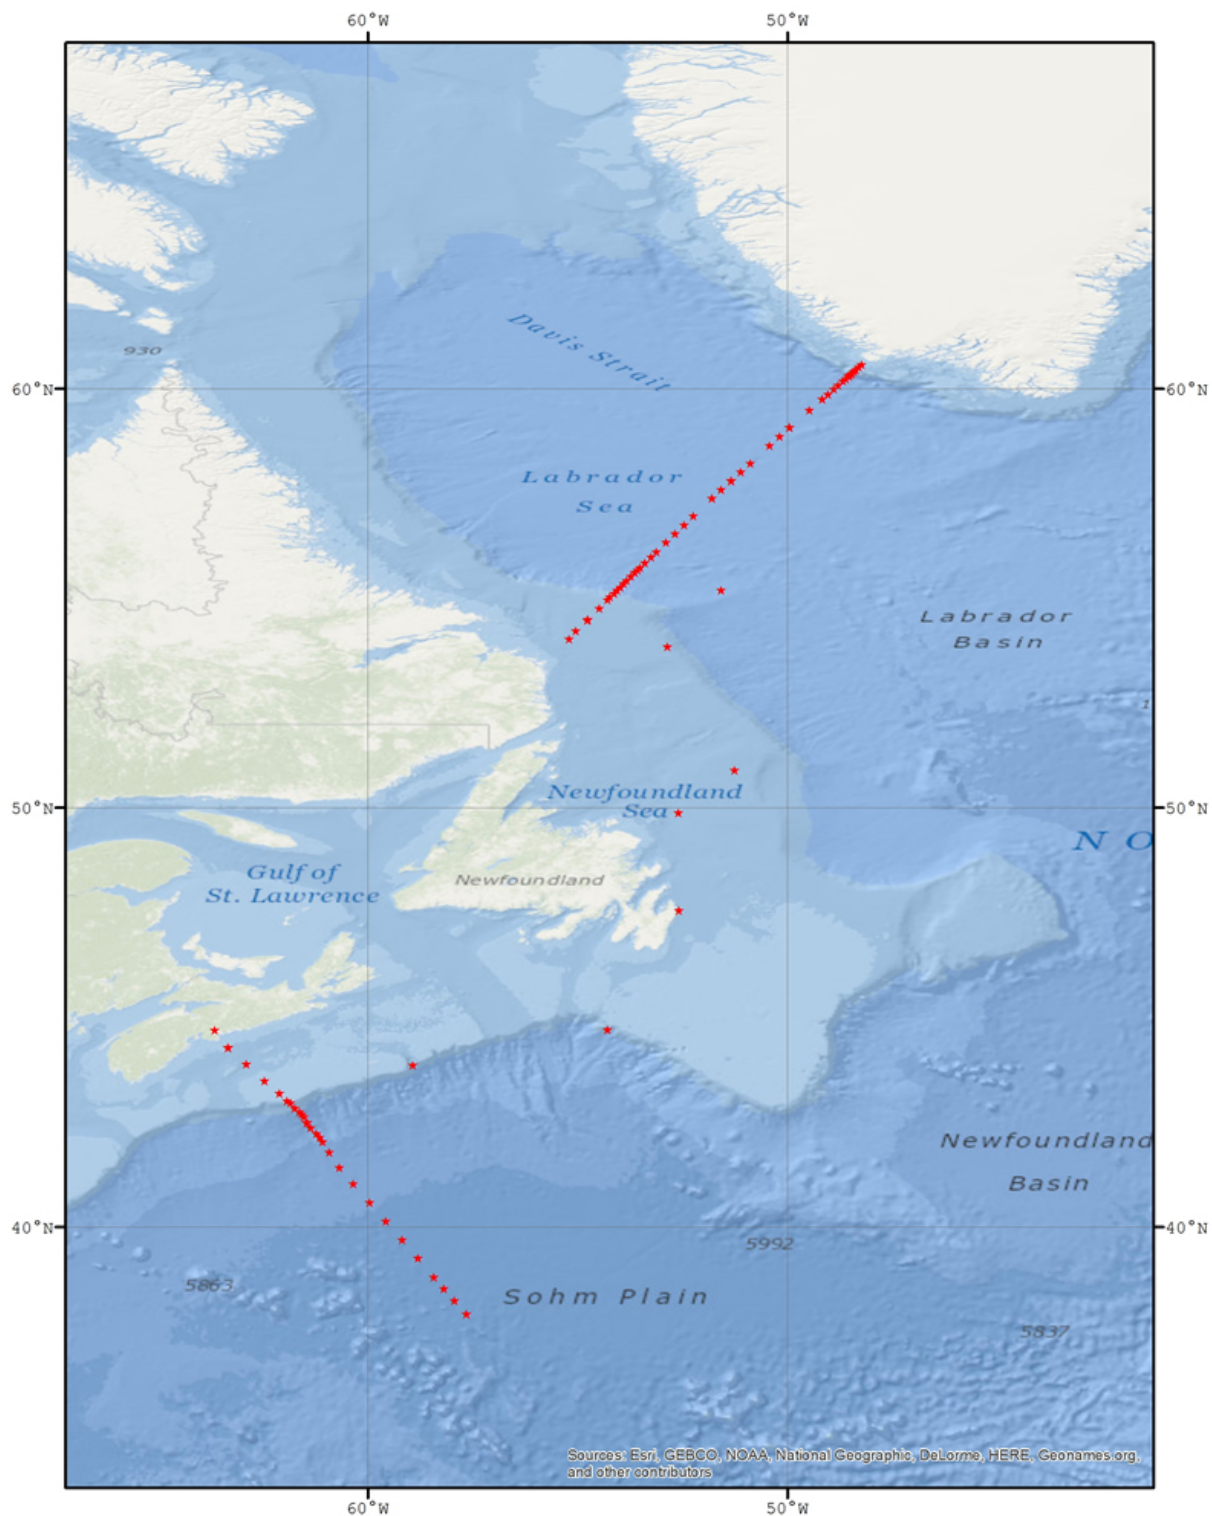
60°W
50°W

930

Davis Strait

Labrador Sea

Labrador Basin

60°N
60°N

Newfoundland Sea

50°N
50°N

N O

Gulf of St. Lawrence

Newfoundland

Newfoundland Basin

40°N
40°N

5992

5863

Sohm Plain

5837

Sources: Esri, GEBCO, NOAA, National Geographic, DeLorme, HERE, Geonames.org, and other contributors

60°W
50°W